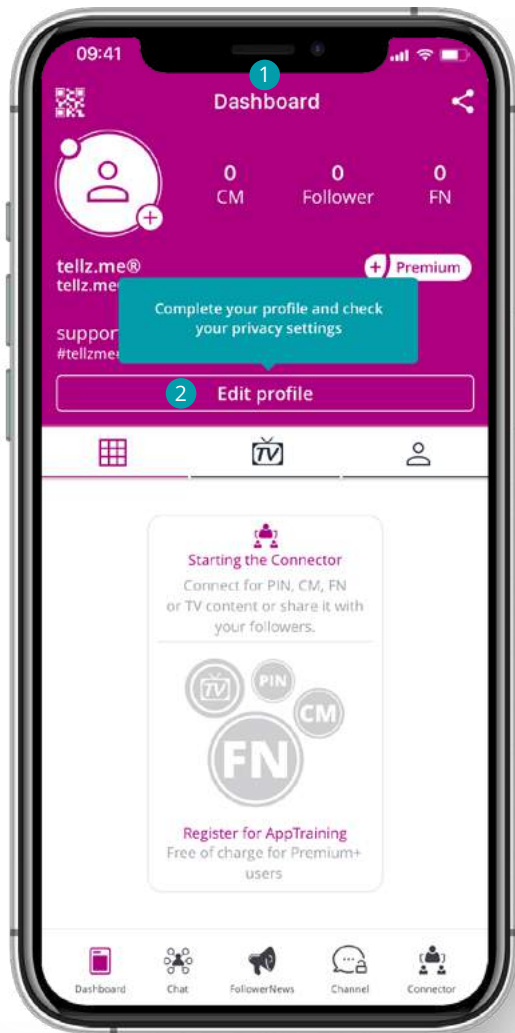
09:41

1

Dashboard

0
CM

0
Follower

0
FN

tellz.me®
tellz.me

+ Premium

Complete your profile and check your privacy settings

suppor
#tellzme

2

Edit profile

TV

Starting the Connector

Connect for PIN, CM, FN or TV content or share it with your followers.

TV

PIN

CM

FN

Register for AppTraining

Free of charge for Premium+ users

Dashboard

Chat

FollowerNews

Channel

Connector